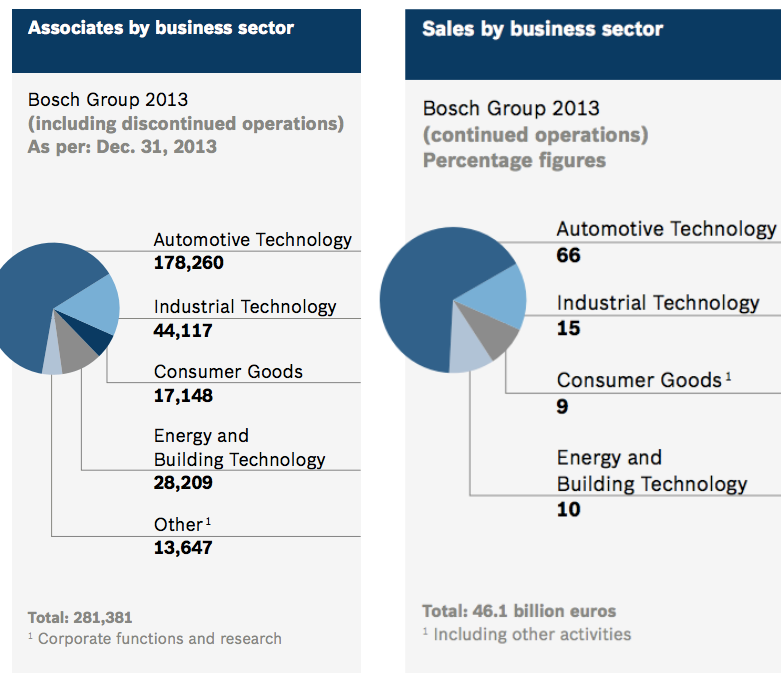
Associates by business sector

Bosch Group 2013
(including discontinued operations)
As per: Dec. 31, 2013

Automotive Technology
178,260

Industrial Technology
44,117

Consumer Goods
17,148

Energy and Building Technology
28,209

Other$^1$
13,647

Total: 281,381
$^1$ Corporate functions and research

Sales by business sector

Bosch Group 2013
(continued operations)
Percentage figures

Automotive Technology
66

Industrial Technology
15

Consumer Goods$^1$
9

Energy and Building Technology
10

Total: 46.1 billion euros
$^1$ Including other activities